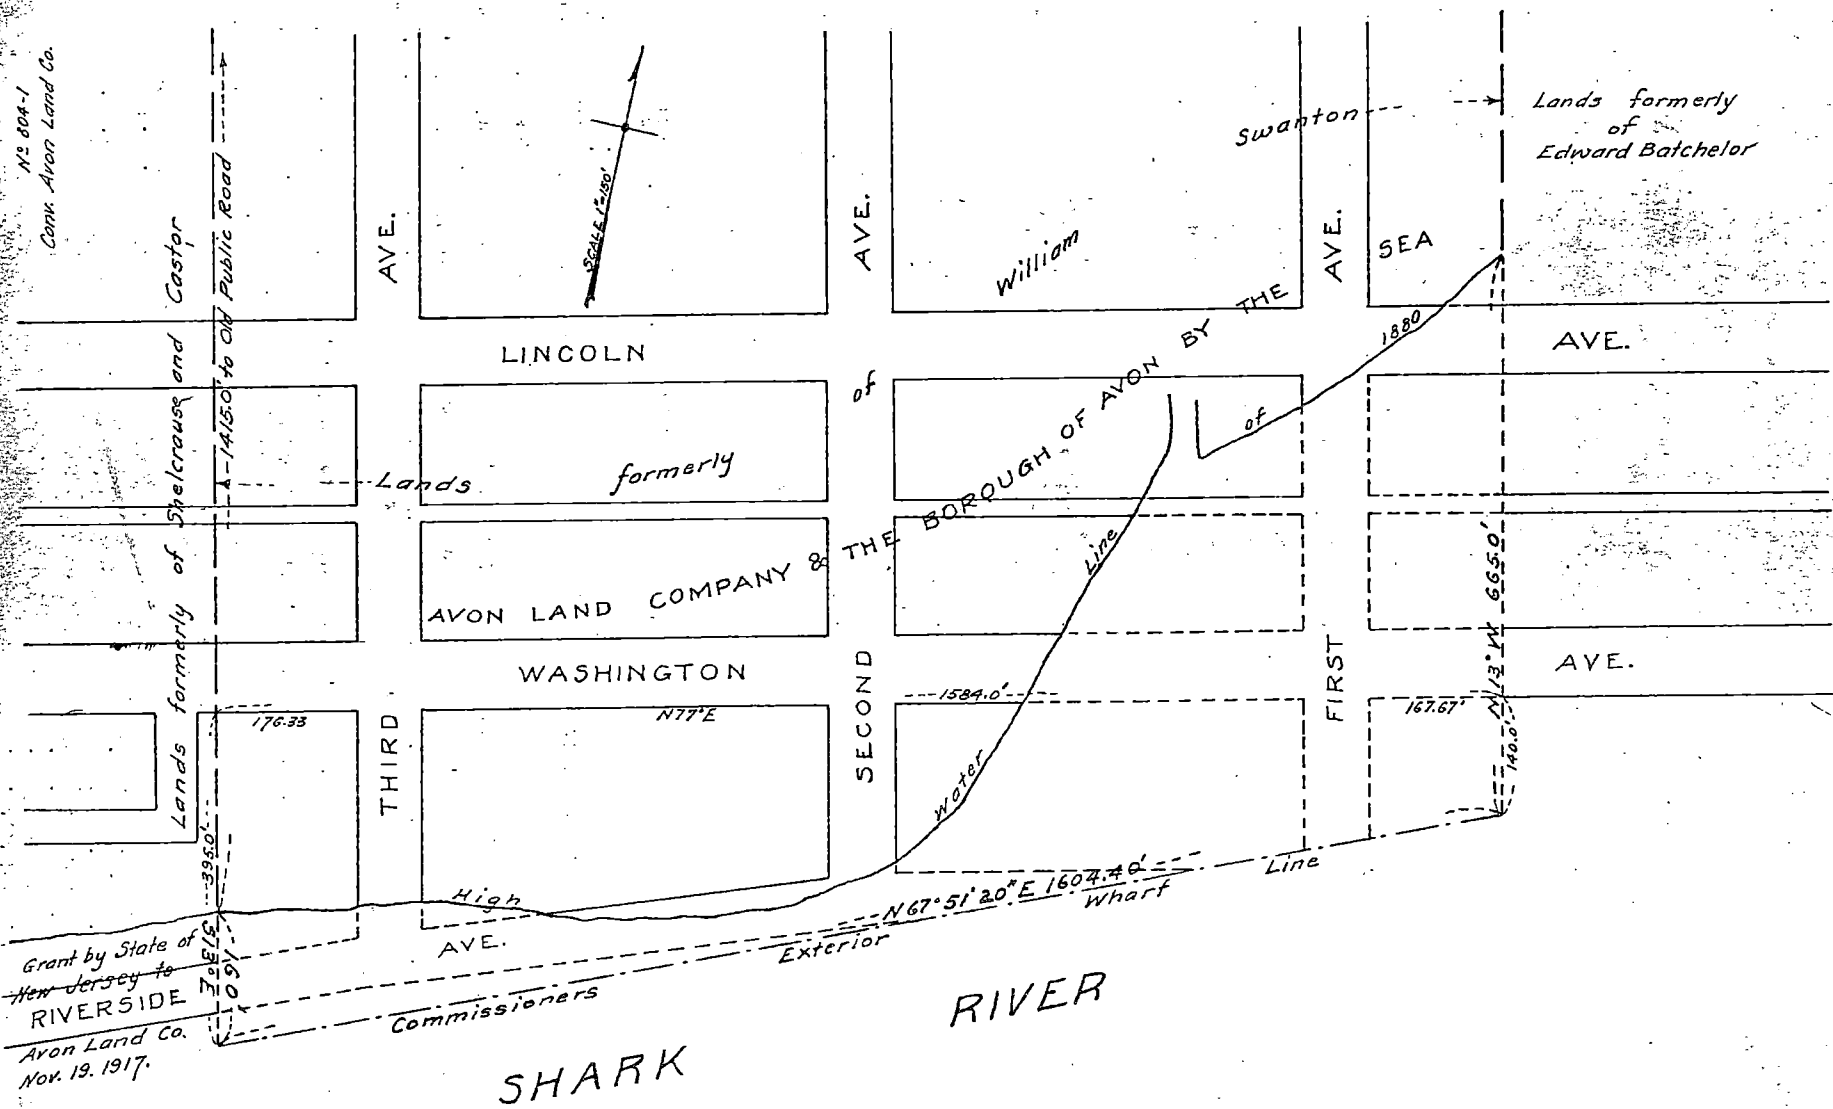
Nº 804-1
Conv. Avon Land Co.

Castor and Shelcrause of formerly Lands

1415.0' to Old Public Road

SCALE 1"=150'

AVE.

AVE.

AVE.

William

Swanton

Lands formerly of Edward Batchelor

SEA

LINCOLN

AVE.

Lands formerly of AVON LAND COMPANY & THE BOROUGH OF AVON BY THE

of

1880

Line

WASHINGTON

AVE.

N13°W 665.0'

THIRD

SECOND

FIRST

1584.0'

176.33

N77°E

167.67'

140.0'

Water

395.0'

High

N67°51'20"E 1604.40'

Wharf

Line

Exterior

Commissioners

AVE.

Grant by State of New Jersey to RIVERSIDE Avon Land Co. Nov. 19. 1917.

315.0'

160.0'

RIVER

SHARK